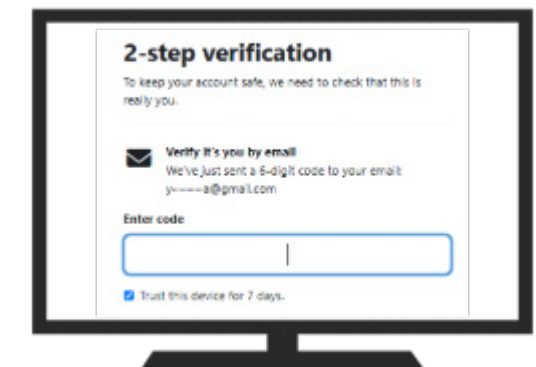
2-step verification

To keep your account safe, we need to check that this is really you.

Verify it's you by email
We've just sent a 6-digit code to your email y-----a@gmail.com

Enter code

Trust this device for 7 days.